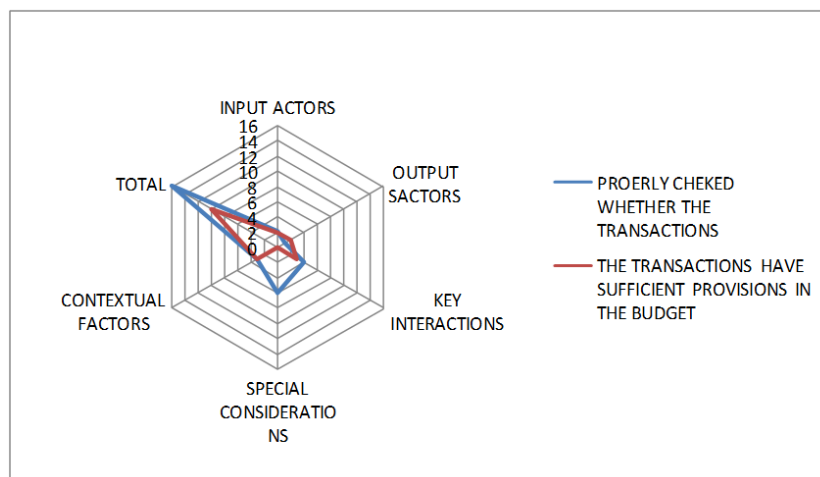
INPUT ACTORS
16
14
12
10
8
6
4
2
0

OUTPUT SACTORS

KEY INTERACTIONS

SPECIAL CONSIDERATIO NS

CONTEXTUAL FACTORS

TOTAL

PROERLY CHEKED WHETHER THE TRANSACTIONS

THE TRANSACTIONS HAVE SUFFICIENT PROVISIONS IN THE BUDGET